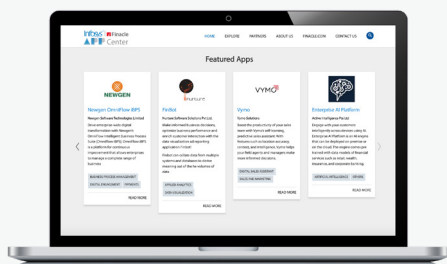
Infosys | Finacle
APP Center

HOME EXPLORE PARTNERS ABOUT US FINACLE.COM CONTACT US

Featured Apps

NEWGEN

Newgen OmniFlow BPS

Newgen Software Technologies Limited

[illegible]

BUSINESS PROCESS MANAGEMENT
DIGITAL ENGAGEMENT PAYMENTS

READ MORE

Fintech

FinBot

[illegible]

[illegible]

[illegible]

READ MORE

VYMO

Vymo

Vymo Solutions

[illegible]

DIGITAL SALES ENABLEMENT
SALES AND MARKETING

READ MORE

Enterprise AI Platform

Active Intelligence Pte Ltd

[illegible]

ARTIFICIAL INTELLIGENCE LENDING

READ MORE